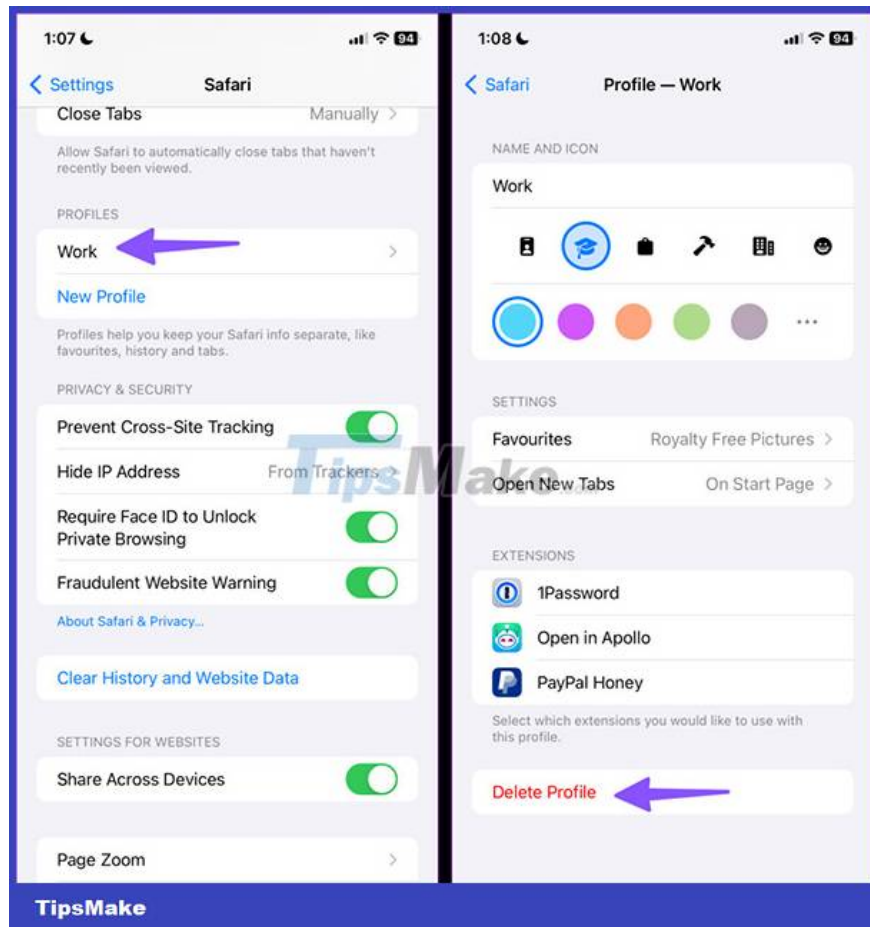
1:07 94

Settings Safari

Close Tabs Manually

Allow Safari to automatically close tabs that haven't recently been viewed.

PROFILES

Work

New Profile

Profiles help you keep your Safari info separate, like favourites, history and tabs.

PRIVACY & SECURITY

Prevent Cross-Site Tracking

Hide IP Address From Trackers

Require Face ID to Unlock Private Browsing

Fraudulent Website Warning

About Safari & Privacy...

Clear History and Website Data

SETTINGS FOR WEBSITES

Share Across Devices

Page Zoom

1:08 94

Safari Profile — Work

NAME AND ICON

Work

SETTINGS

Favourites Royalty Free Pictures

Open New Tabs On Start Page

EXTENSIONS

1Password

Open in Apollo

PayPal Honey

Select which extensions you would like to use with this profile.

Delete Profile

TipsMake

TipsMake